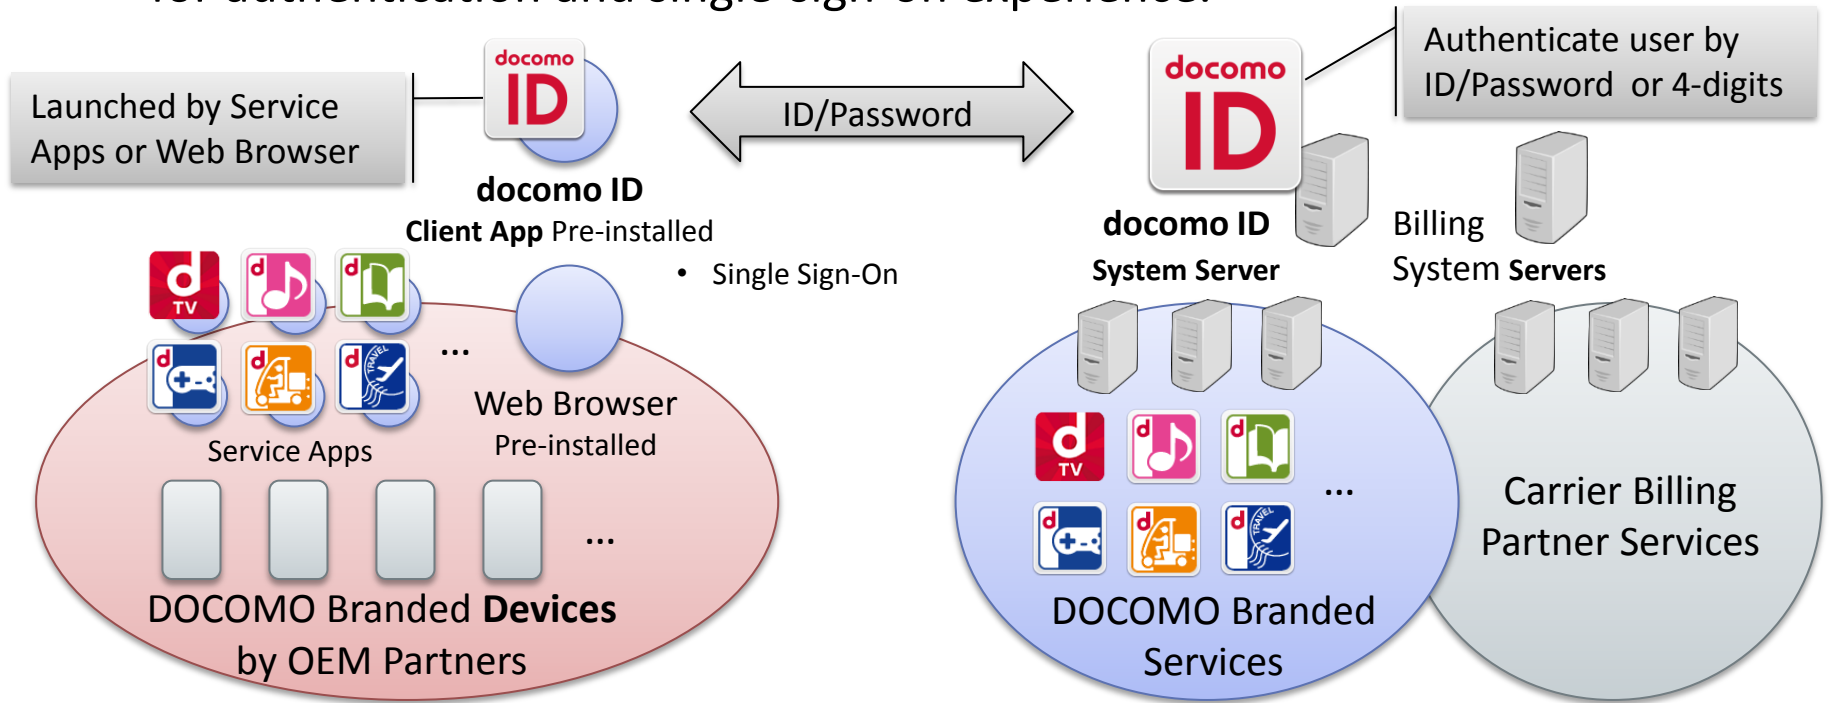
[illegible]

Launched by Service Apps or Web Browser

docomo ID

docomo ID
Client App Pre-installed

ID/Password

docomo ID

Authenticate user by ID/Password or 4-digits

docomo ID
System Server

Billing
System Servers

• Single Sign-On

d TV

d

d

d

d

d TRAVEL

...

Web Browser
Pre-installed

Service Apps

...

DOCOMO Branded Devices by OEM Partners

d TV

d

d

d

d

d TRAVEL

...

DOCOMO Branded Services

Carrier Billing Partner Services